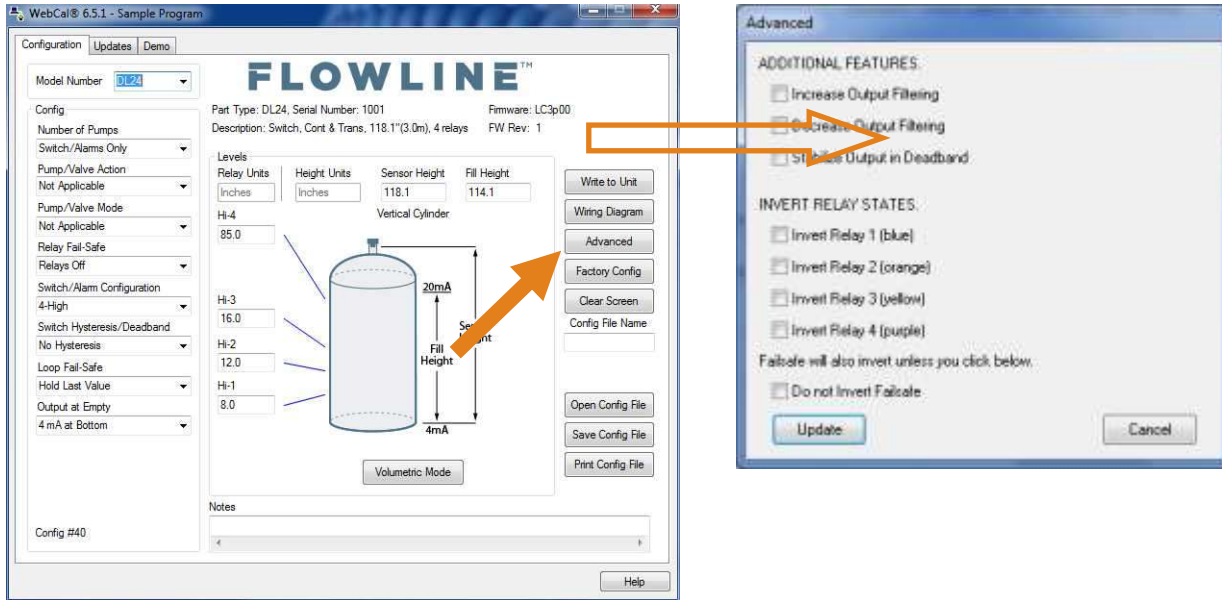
WebCal® 6.5.1 - Sample Program

Configuration | Updates | Demo

Model Number DL24

FLOWLINE™

Config

Number of Pumps
Switch/Alarms Only

Pump/Valve Action
Not Applicable

Pump/Valve Mode
Not Applicable

Relay Fail-Safe
Relays Off

Switch/Alarm Configuration
4-High

Switch Hysteresis/Deadband
No Hysteresis

Loop Fail-Safe
Hold Last Value

Output at Empty
4 mA at Bottom

Config #40

Part Type: DL24, Serial Number: 1001
Description: Switch, Cont & Trans, 118.1"(3.0m), 4 relays

Firmware: LC3p00
FW Rev: 1

Levels

Relay Units
Inches

Height Units
Inches

Sensor Height
118.1

Fill Height
114.1

Vertical Cylinder

Hi-4
85.0

Hi-3
16.0

Hi-2
12.0

Hi-1
8.0

20mA

Fill Height

Se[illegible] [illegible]ht

4mA

Volumetric Mode

Write to Unit
Wiring Diagram
Advanced
Factory Config
Clear Screen
Config File Name

Open Config File
Save Config File
Print Config File

Notes

Help

Advanced

ADDITIONAL FEATURES:
Increase Output Filtering
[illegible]crease Output Filtering
St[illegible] Output in Deadband

INVERT RELAY STATES:
Invert Relay 1 (blue)
Invert Relay 2 (orange)
Invert Relay 3 (yellow)
Invert Relay 4 (purple)

Failsafe will also invert unless you click below.
Do not Invert Failsafe

Update
Cancel